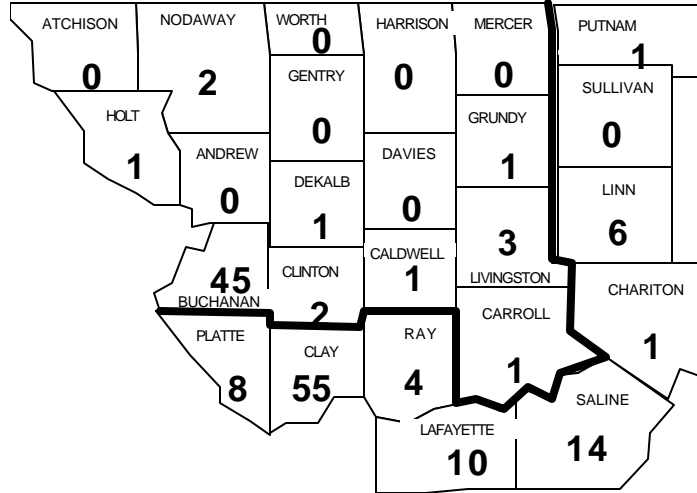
ATCHISON
0

NODAWAY
2

WORTH
0

HARRISON
0

MERCER
0

PUTNAM
1

HOLT
1

GENTRY
0

SULLIVAN
0

GRUNDY
1

ANDREW
0

DAVIES
0

DEKALB
1

LINN
6

3

45
BUCHANAN

CLINTON
2

CALDWELL
1

LIVINGSTON

CHARITON
1

CARROLL
1

PLATTE
8

CLAY
55

RAY
4

SALINE
14

LAFAYETTE
10